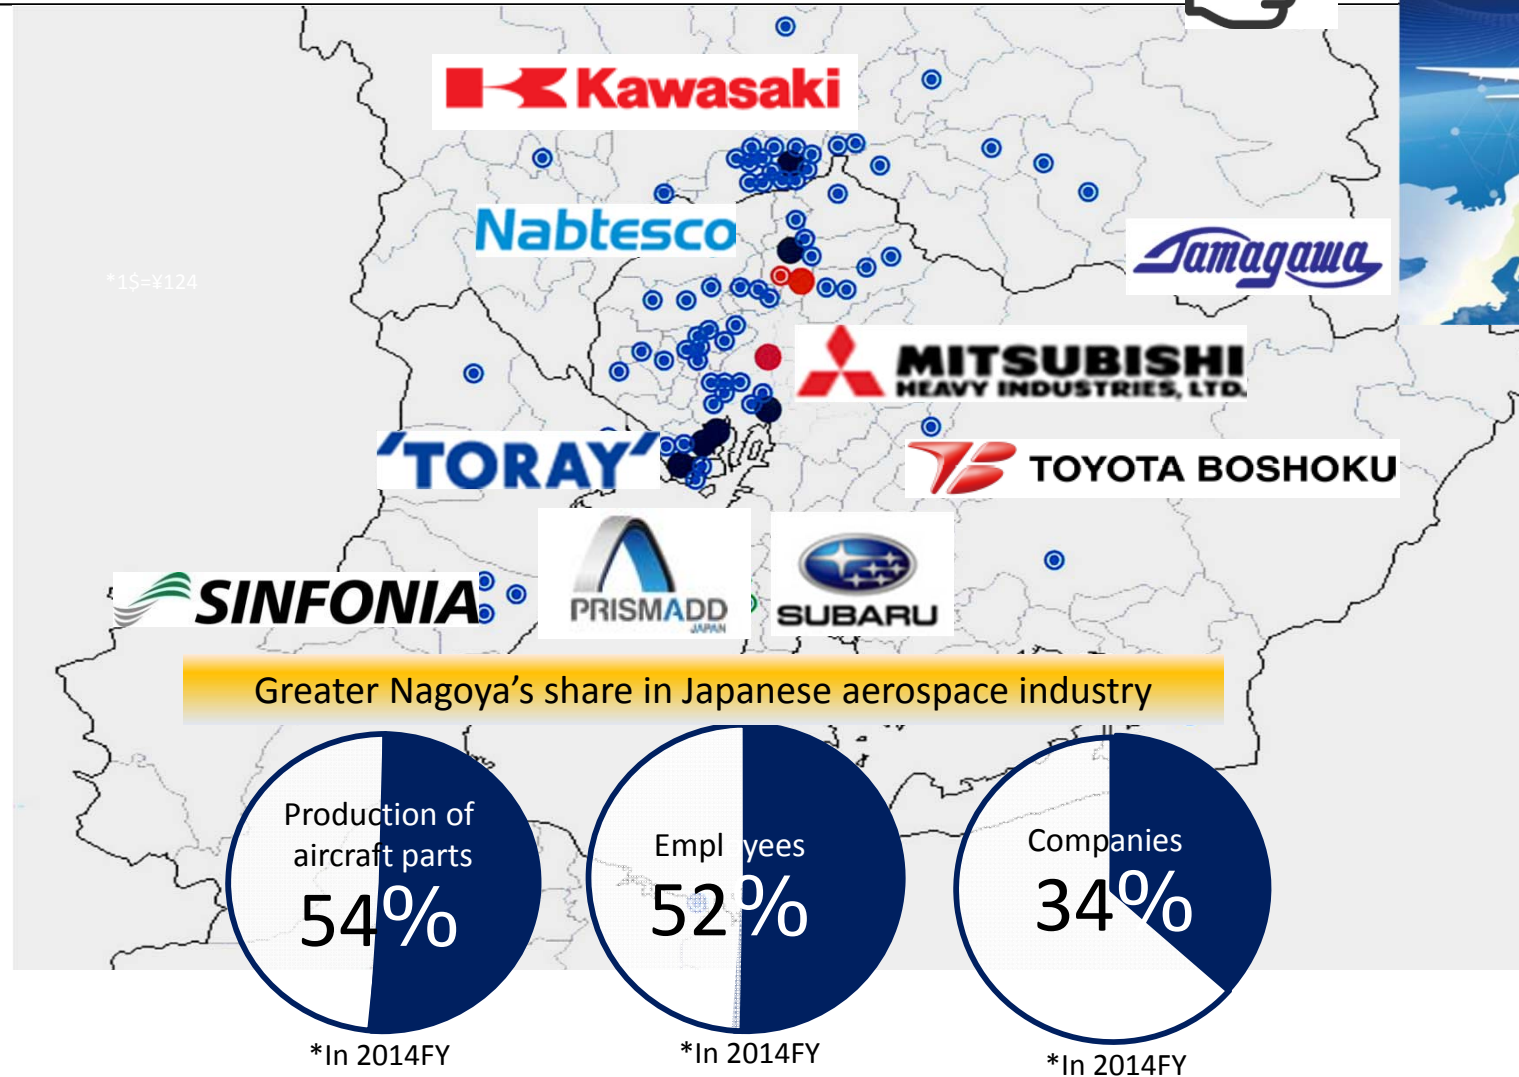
Kawasaki

Nabtesco

*1$=¥124

Tamagawa

MITSUBISHI HEAVY INDUSTRIES, LTD.

TORAY

TOYOTA BOSHOKU

SINFONIA

PRISMADD JAPAN

SUBARU

Greater Nagoya's share in Japanese aerospace industry

Production of aircraft parts 54%

*In 2014FY

Empl yees 52%

*In 2014FY

Companies 34%

*In 2014FY